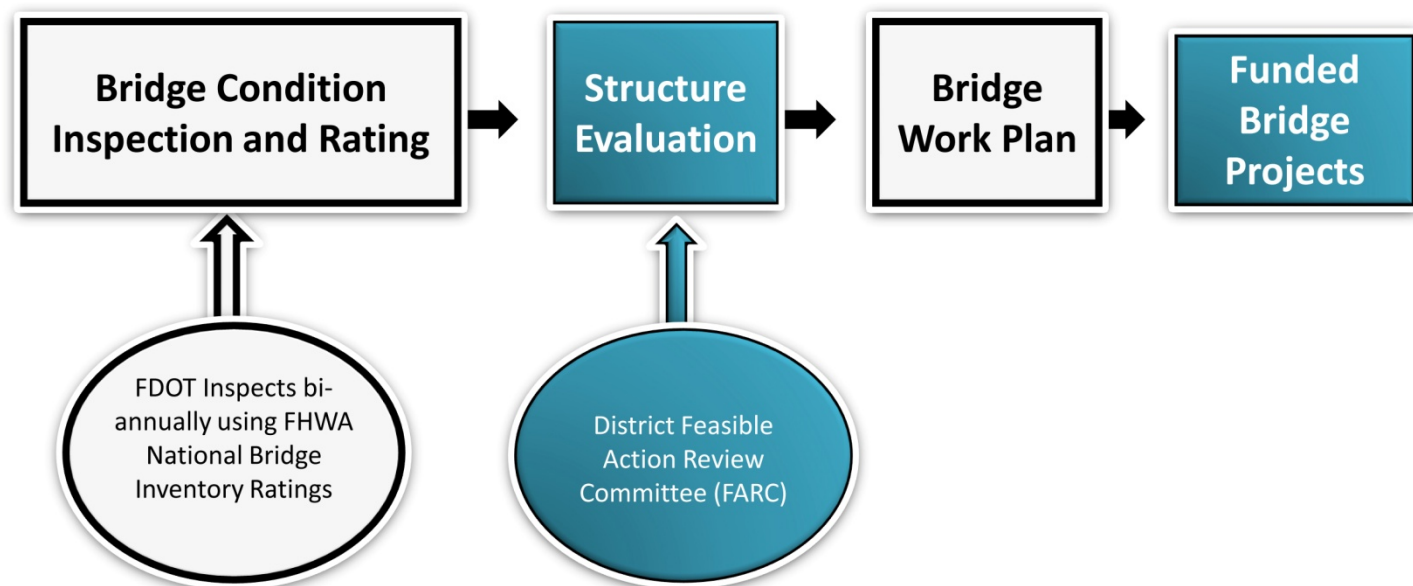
Bridge Condition Inspection and Rating

Structure Evaluation

Bridge Work Plan

Funded Bridge Projects

FDOT Inspects bi-annually using FHWA National Bridge Inventory Ratings

District Feasible Action Review Committee (FARC)